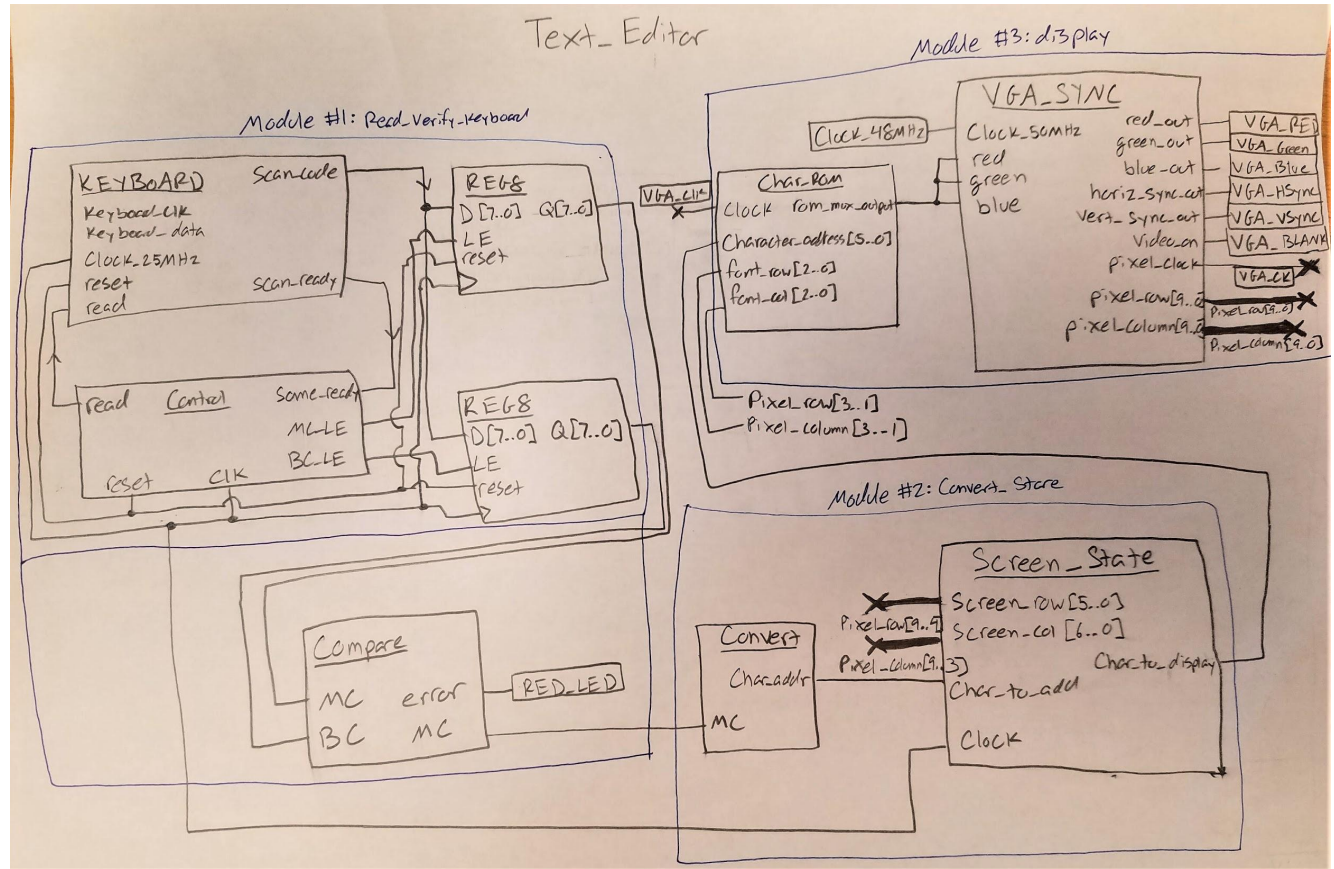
Text_Editor

Module #3: display

Module #1: Read_Verify_Keyboard

KEYBOARD
Scancode
Keyboard_Clk
Keyboard_data
Clock_25MHz
reset
read
scan_ready

REG8
D[7..0] Q[7..0]
LE
reset

VGA_Clk

Clock_48MHz

Char_Rom
Clock rom_mux_output
Character_address[5..0]
font_row[2..0]
font_col[2..0]

VGA_SYNC
Clock_50MHz
red
green
blue
red_out
green_out
blue_out
horiz_sync_out
vert_sync_out
video_on
pixel_clock
pixel_row[9..0]
pixel_column[9..0]

VGA_RED
VGA_Green
VGA_Blue
VGA_HSync
VGA_VSync
VGA_BLANK
VGA_CLK
Pixel_row[9..0]
Pixel_column[9..0]

read Control Same_ready
MC_LE
BC_LE
reset CLK

REG8
D[7..0] Q[7..0]
LE
reset

Pixel_row[3..1]
Pixel_column[3..1]

Module #2: Convert_Store

Compare
MC error
BC MC

RED_LED

Convert
Char_addr
MC

Screen_State
Screen_row[5..0]
Screen_col[6..0]
Pixel_row[9..4]
Pixel_column[9..3]
Char_to_display
Char_to_add
Clock